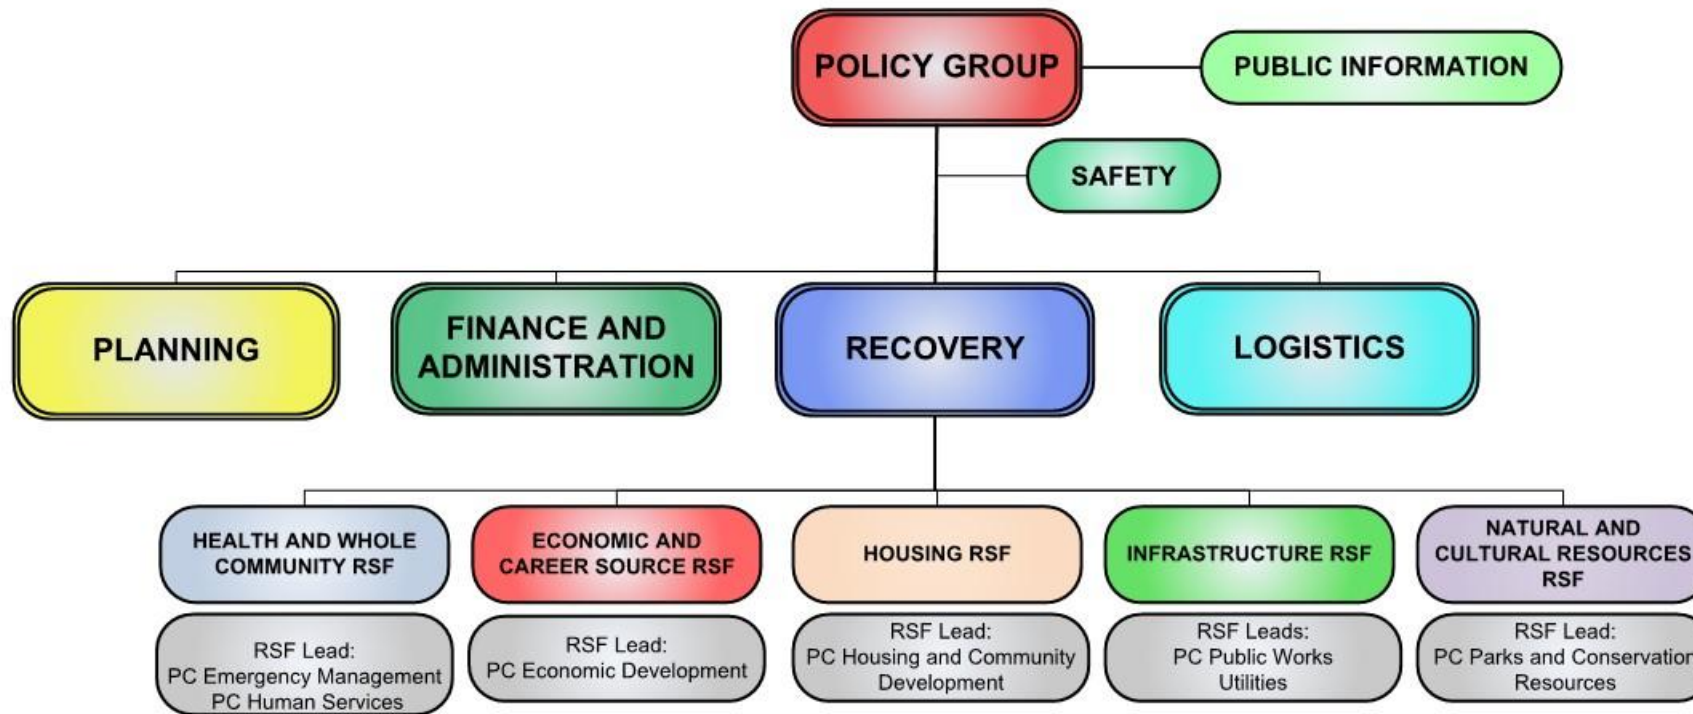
POLICY GROUP

PUBLIC INFORMATION

SAFETY

PLANNING

FINANCE AND ADMINISTRATION

RECOVERY

LOGISTICS

HEALTH AND WHOLE COMMUNITY RSF

RSF Lead:
PC Emergency Management
PC Human Services

ECONOMIC AND CAREER SOURCE RSF

RSF Lead:
PC Economic Development

HOUSING RSF

RSF Lead:
PC Housing and Community Development

INFRASTRUCTURE RSF

RSF Leads:
PC Public Works
Utilities

NATURAL AND CULTURAL RESOURCES RSF

RSF Lead:
PC Parks and Conservation Resources